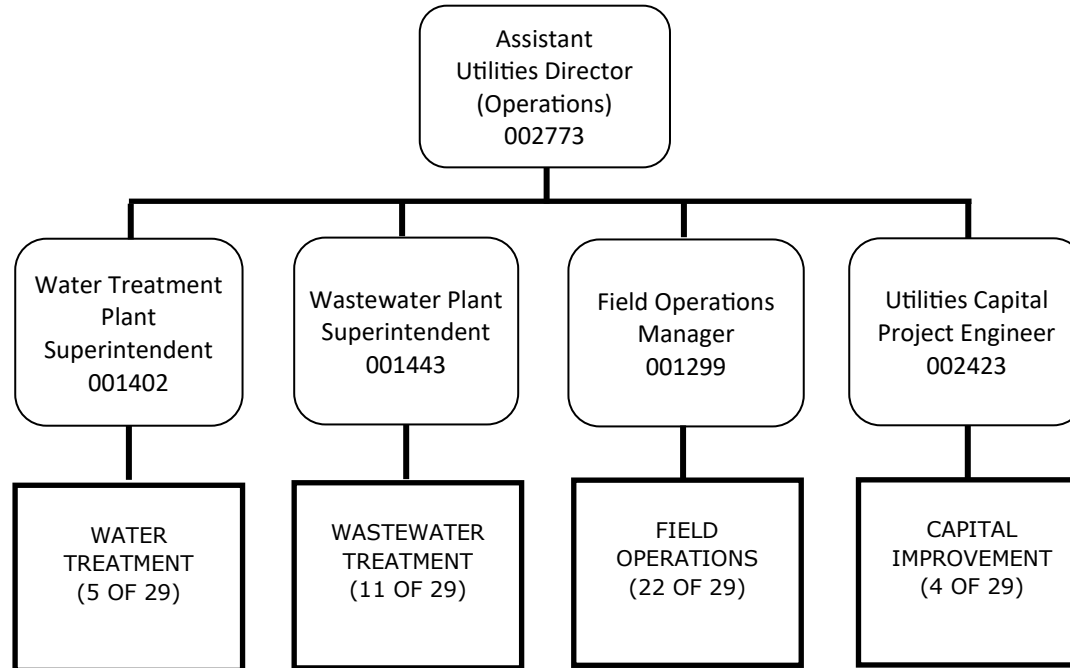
Assistant Utilities Director (Operations) 002773

Water Treatment Plant Superintendent 001402

Wastewater Plant Superintendent 001443

Field Operations Manager 001299

Utilities Capital Project Engineer 002423

WATER TREATMENT (5 OF 29)

WASTEWATER TREATMENT (11 OF 29)

FIELD OPERATIONS (22 OF 29)

CAPITAL IMPROVEMENT (4 OF 29)